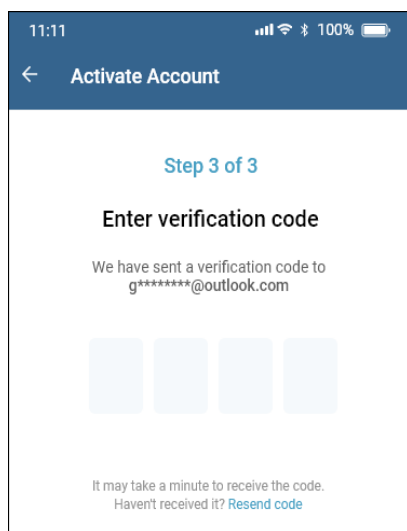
11:11 100%

←  Activate Account

Step 3 of 3

Enter verification code

We have sent a verification code to g********@outlook.com

It may take a minute to receive the code. Haven't received it? Resend code